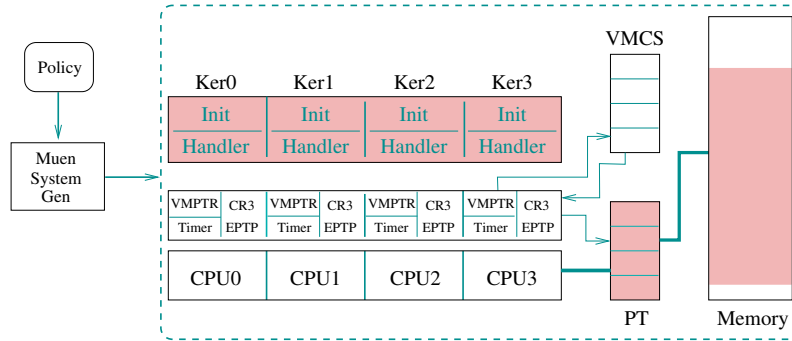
Policy

Muen System Gen

Ker0 Ker1 Ker2 Ker3

Init Handler | Init Handler | Init Handler | Init Handler

VMCS

VMPTR CR3 Timer EPTP | VMPTR CR3 Timer EPTP | VMPTR CR3 Timer EPTP | VMPTR CR3 Timer EPTP

CPU0 CPU1 CPU2 CPU3

PT

Memory